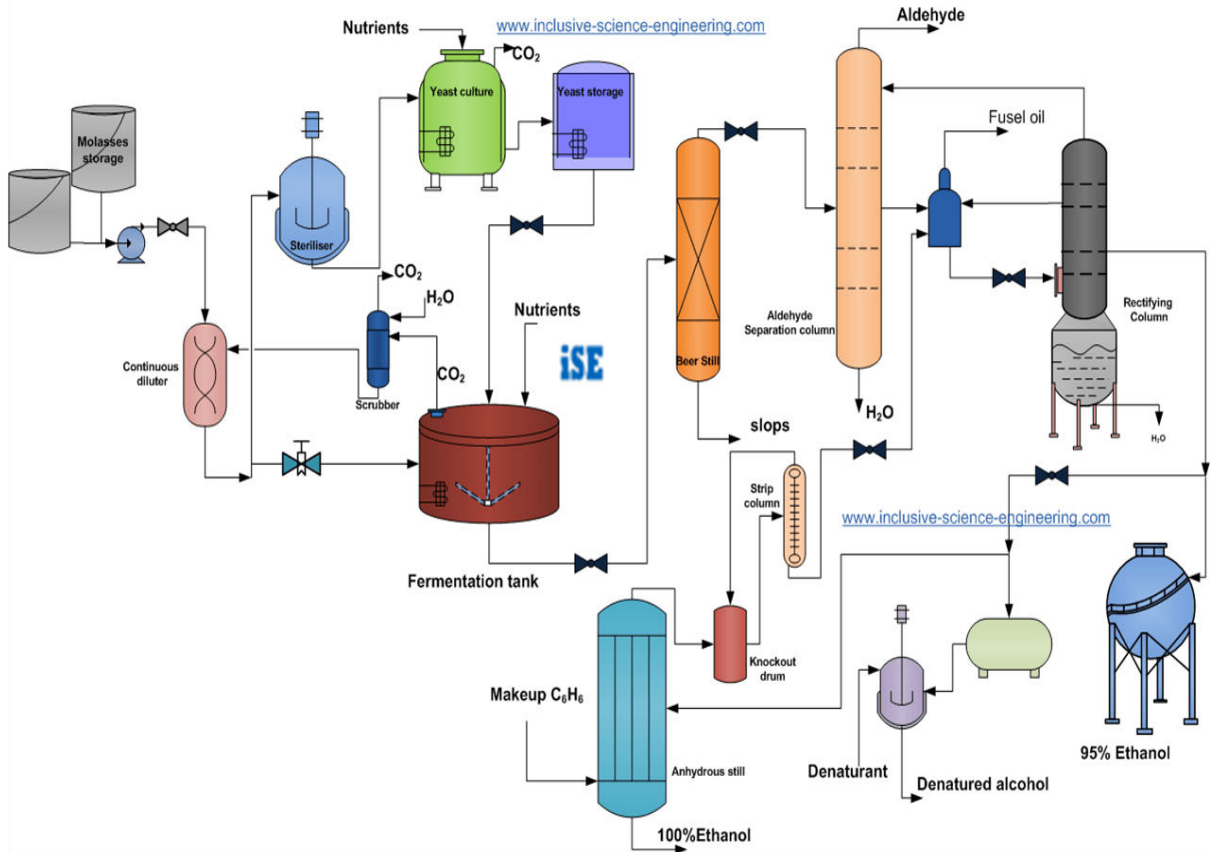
Nutrients
www.inclusive-science-engineering.com
$CO_2$
Yeast culture
Yeast storage
Aldehyde
Fusel oil
Molasses storage
Steriliser
$CO_2$
$H_2O$
Nutrients
Continuous diluter
Scrubber
$CO_2$
iSE
Beer Still
Aldehyde Separation column
Rectifying Column
$H_2O$
$H_2O$
slops
Strip column
www.inclusive-science-engineering.com
Fermentation tank
Knockout drum
Makeup $C_6H_6$
Anhydrous still
Denaturant
Denatured alcohol
95% Ethanol
100%Ethanol